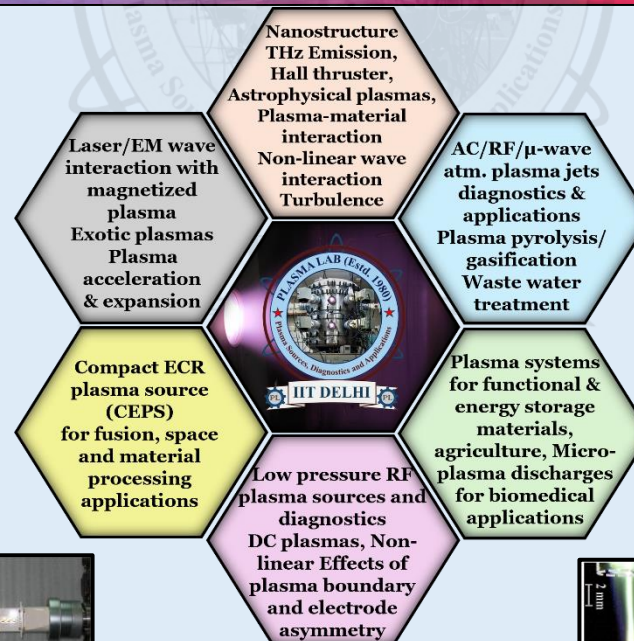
Nanostructure
THz Emission,
Hall thruster,
Astrophysical plasmas,
Plasma-material interaction
Non-linear wave interaction
Turbulence

Laser/EM wave interaction with magnetized plasma
Exotic plasmas
Plasma acceleration & expansion

AC/RF/μ-wave atm. plasma jets diagnostics & applications
Plasma pyrolysis/ gasification
Waste water treatment

PLASMA LAB (Estd. 1980)
Plasma Sources, Diagnostics and Applications
IIT DELHI
PL PL

Compact ECR plasma source (CEPS) for fusion, space and material processing applications

Plasma systems for functional & energy storage materials, agriculture, Microplasma discharges for biomedical applications

Low pressure RF plasma sources and diagnostics
DC plasmas, Non-linear Effects of plasma boundary and electrode asymmetry

2 mm